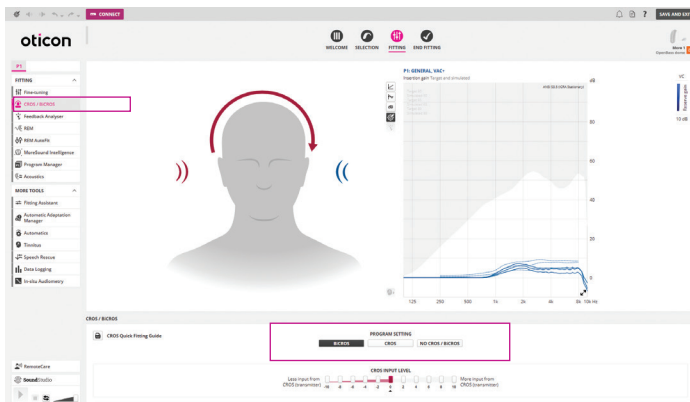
CONNECT

SAVE AND EX

oticon

WELCOME SELECTION FITTING END FITTING

P1

FITTING

Fine-tuning

CROS / BiCROS

Feedback Analyzer

REM

REM AutoFit

MoreSound Intelligence

Program Manager

Acoustics

MORE TOOLS

Fitting Assistant

Automatic Adaptation Manager

Automatic

Tinnitus

Speech Rescue

Data Logging

In-situ Audiometry

P1: GENERAL, VAC+

Insertion gain Target and simulated

dB

80

60

40

20

0

125 250 500 1k 2k 4k 8k 10k Hz

10 dB

CROS / BiCROS

CROS Quick Fitting Guide

PROGRAM SETTING

BiCROS CROS NO CROS / BiCROS

CROS INPUT LEVEL

Less input from CROS (transmitter)

More input from CROS (transmitter)

RemoteCare

SoundStudio